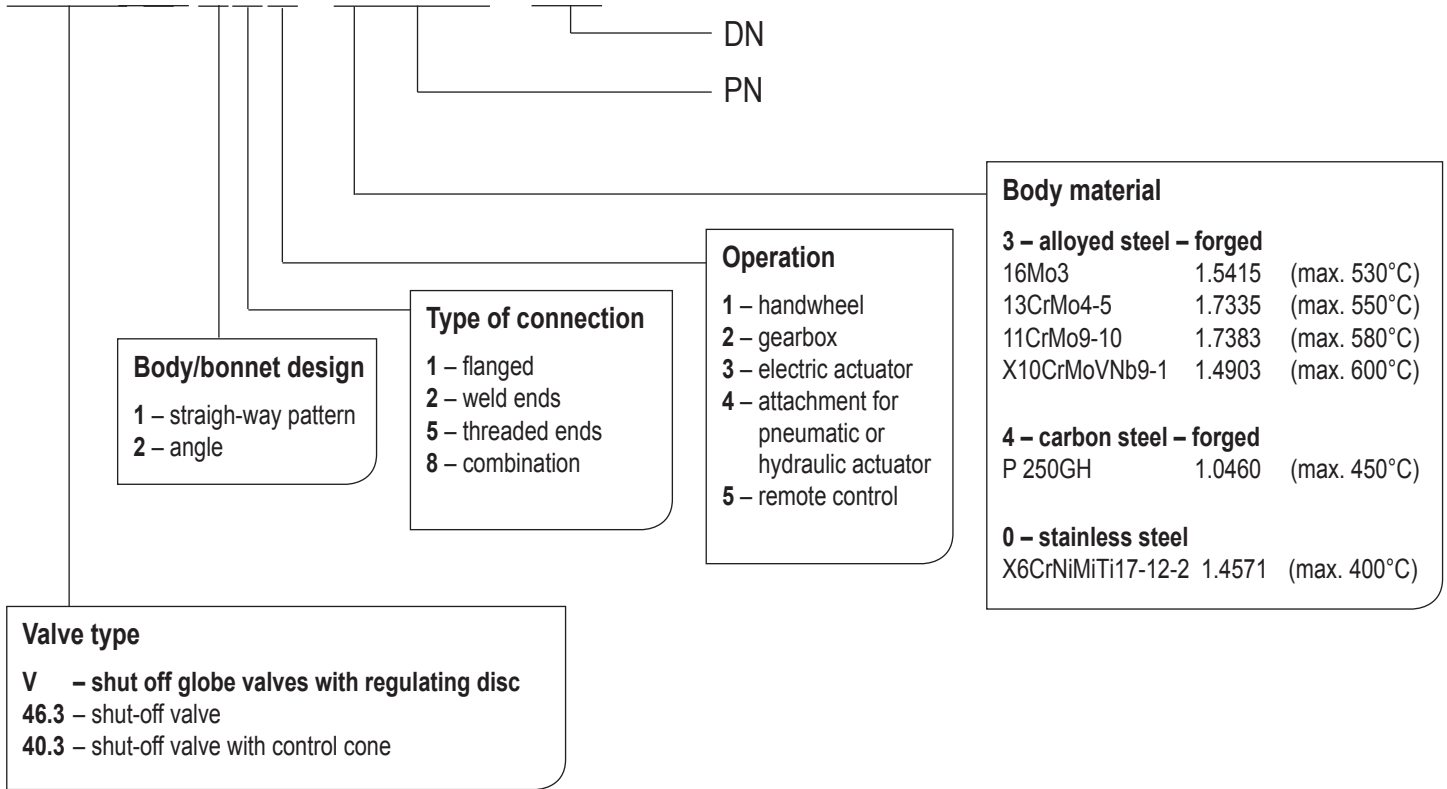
DN

PN

Body material

**3 – alloyed steel – forged**
16Mo3 1.5415 (max. 530°C)
13CrMo4-5 1.7335 (max. 550°C)
11CrMo9-10 1.7383 (max. 580°C)
X10CrMoVNb9-1 1.4903 (max. 600°C)

**4 – carbon steel – forged**
P 250GH 1.0460 (max. 450°C)

**0 – stainless steel**
X6CrNiMiTi17-12-2 1.4571 (max. 400°C)

Operation

**1** – handwheel
**2** – gearbox
**3** – electric actuator
**4** – attachment for pneumatic or hydraulic actuator
**5** – remote control

Type of connection

**1** – flanged
**2** – weld ends
**5** – threaded ends
**8** – combination

Body/bonnet design

**1** – straigh-way pattern
**2** – angle

Valve type

**V – shut off globe valves with regulating disc**
**46.3** – shut-off valve
**40.3** – shut-off valve with control cone